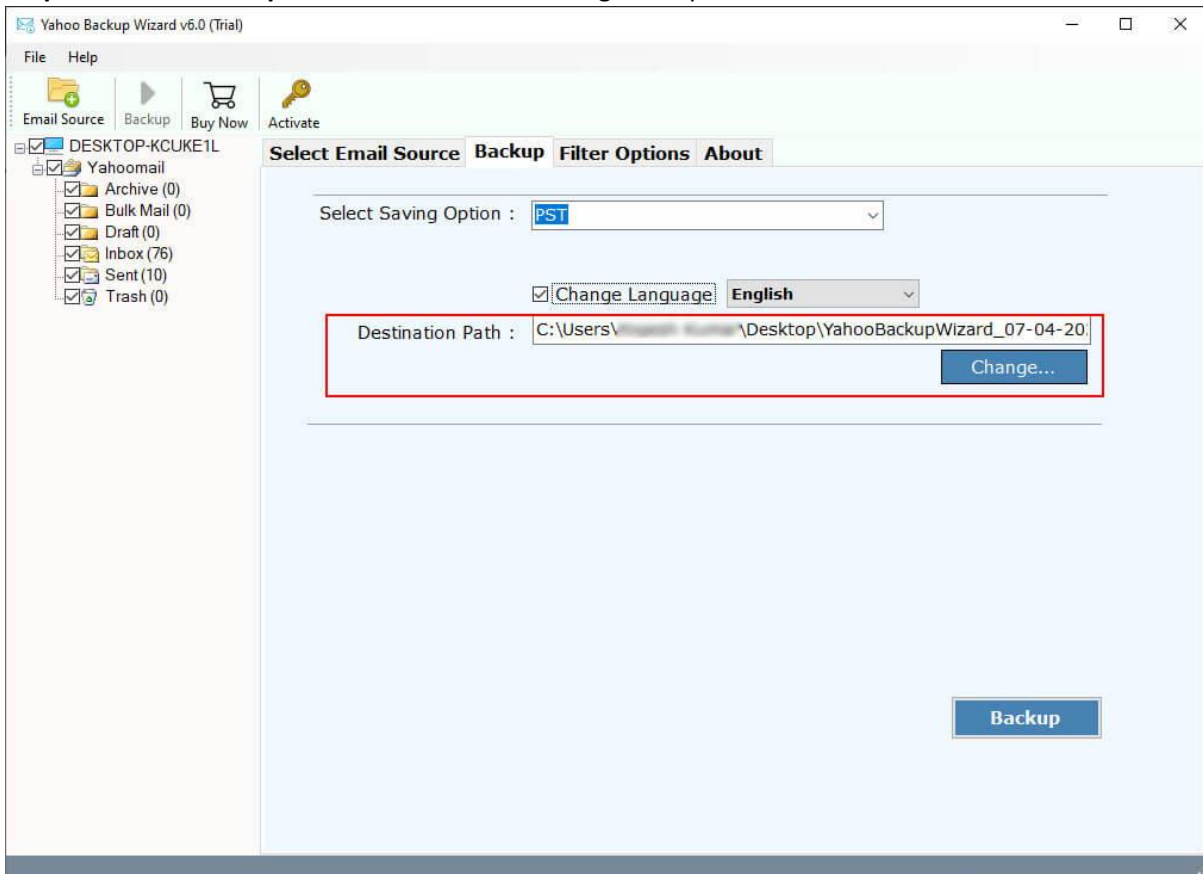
Yahoo Backup Wizard v6.0 (Trial)

File Help

Email Source Backup Buy Now Activate

DESKTOP-KCUKE1L
Yahoomail
Archive (0)
Bulk Mail (0)
Draft (0)
Inbox (76)
Sent (10)
Trash (0)

Select Email Source Backup Filter Options About

Select Saving Option : PST

Change Language English

Destination Path : C:\Users\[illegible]\Desktop\YahooBackupWizard_07-04-20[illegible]

Change...

Backup